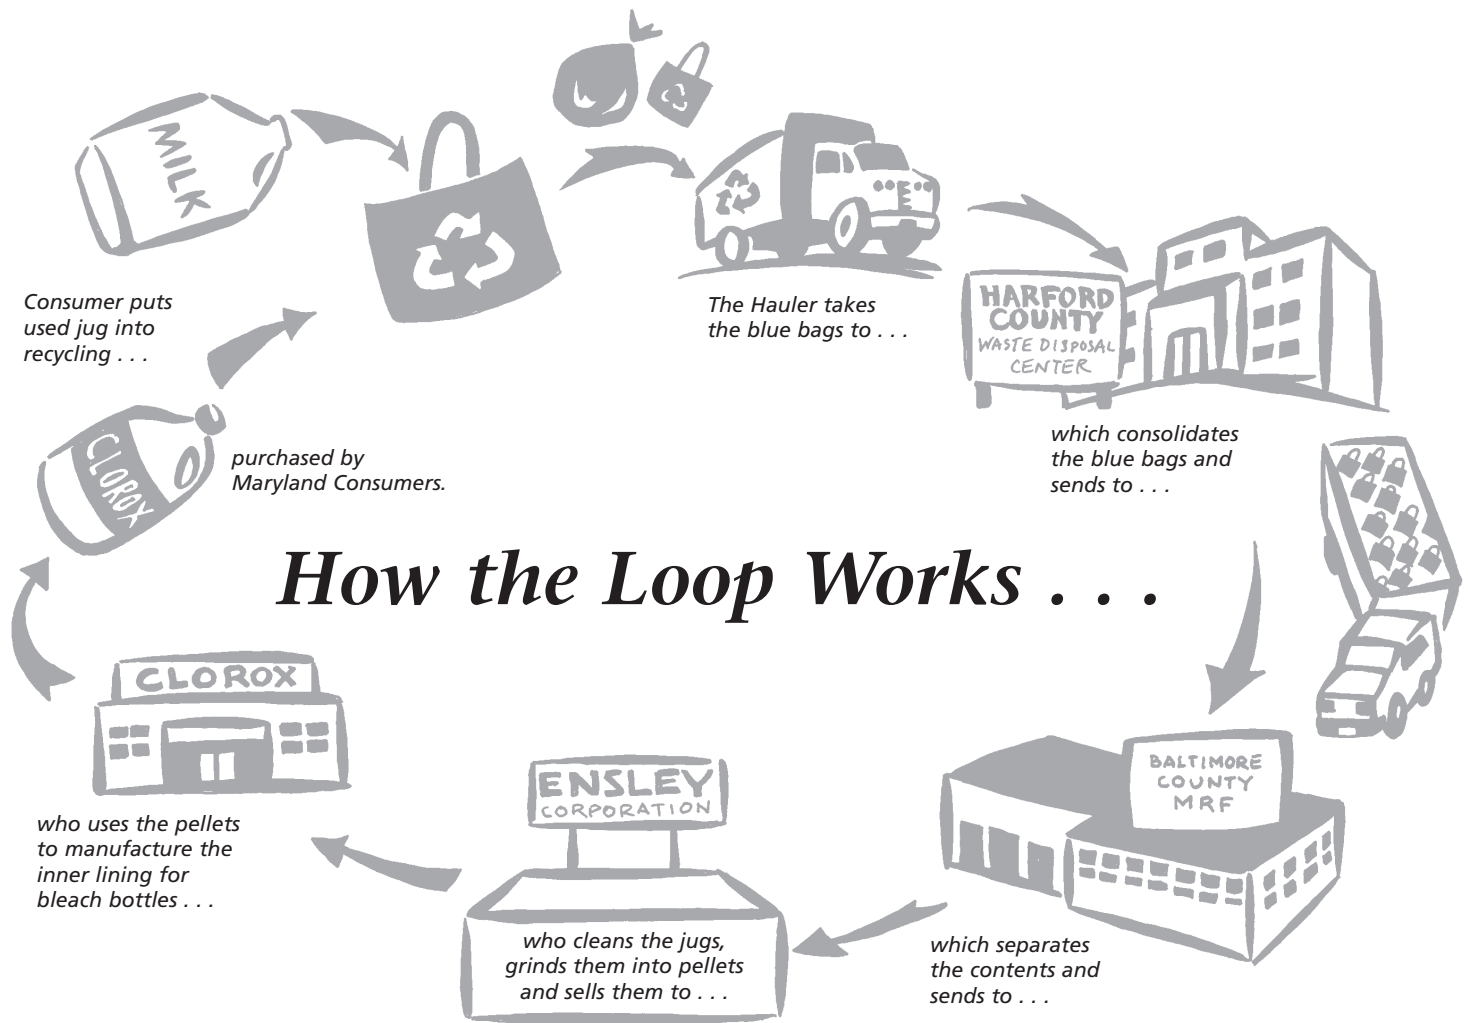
How the Loop Works . . .

MILK

Consumer puts used jug into recycling . . .

The Hauler takes the blue bags to . . .

HARFORD COUNTY WASTE DISPOSAL CENTER

which consolidates the blue bags and sends to . . .

BALTIMORE COUNTY MRF

which separates the contents and sends to . . .

ENSLEY CORPORATION

who cleans the jugs, grinds them into pellets and sells them to . . .

CLOROX

who uses the pellets to manufacture the inner lining for bleach bottles . . .

CLOROX

purchased by Maryland Consumers.